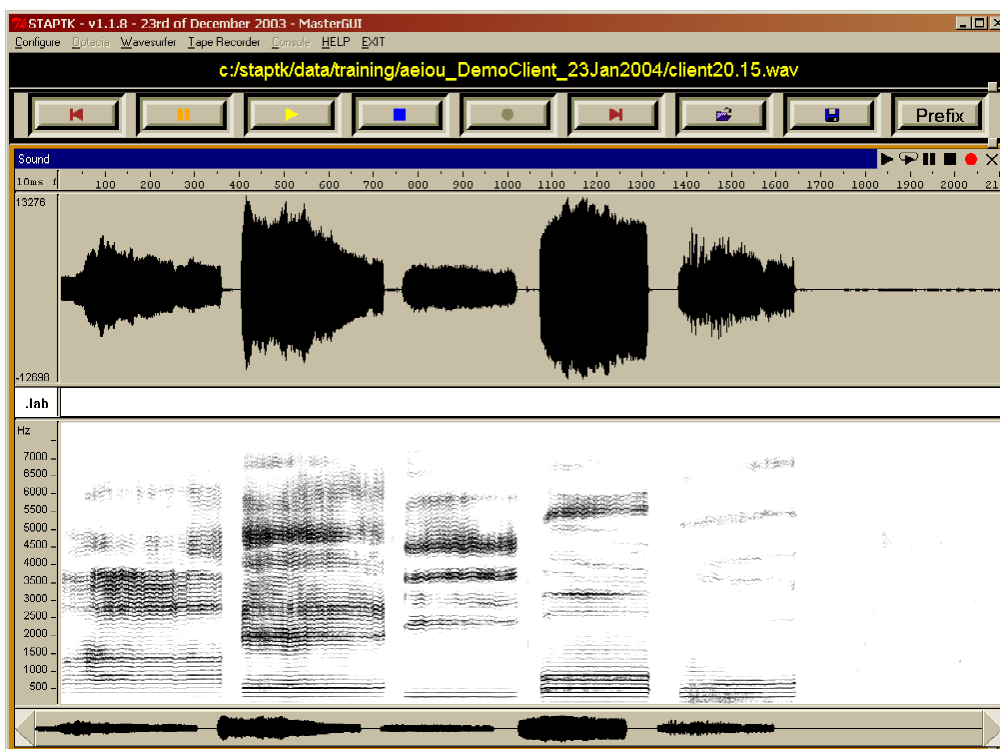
STAPTK - v1.1.8 - 23rd of December 2003 - MasterGUI

Configure Optacia Wavesurfer Tape Recorder Console HELP EXIT

c:/staptk/data/training/aeiou_DemoClient_23Jan2004/client20.15.wav

Prefix

Sound

10ms 100 200 300 400 500 600 700 800 900 1000 1100 1200 1300 1400 1500 1600 1700 1800 1900 2000 21

13276

-12698

.lab

Hz

7000
6500
6000
5500
5000
4500
4000
3500
3000
2500
2000
1500
1000
500